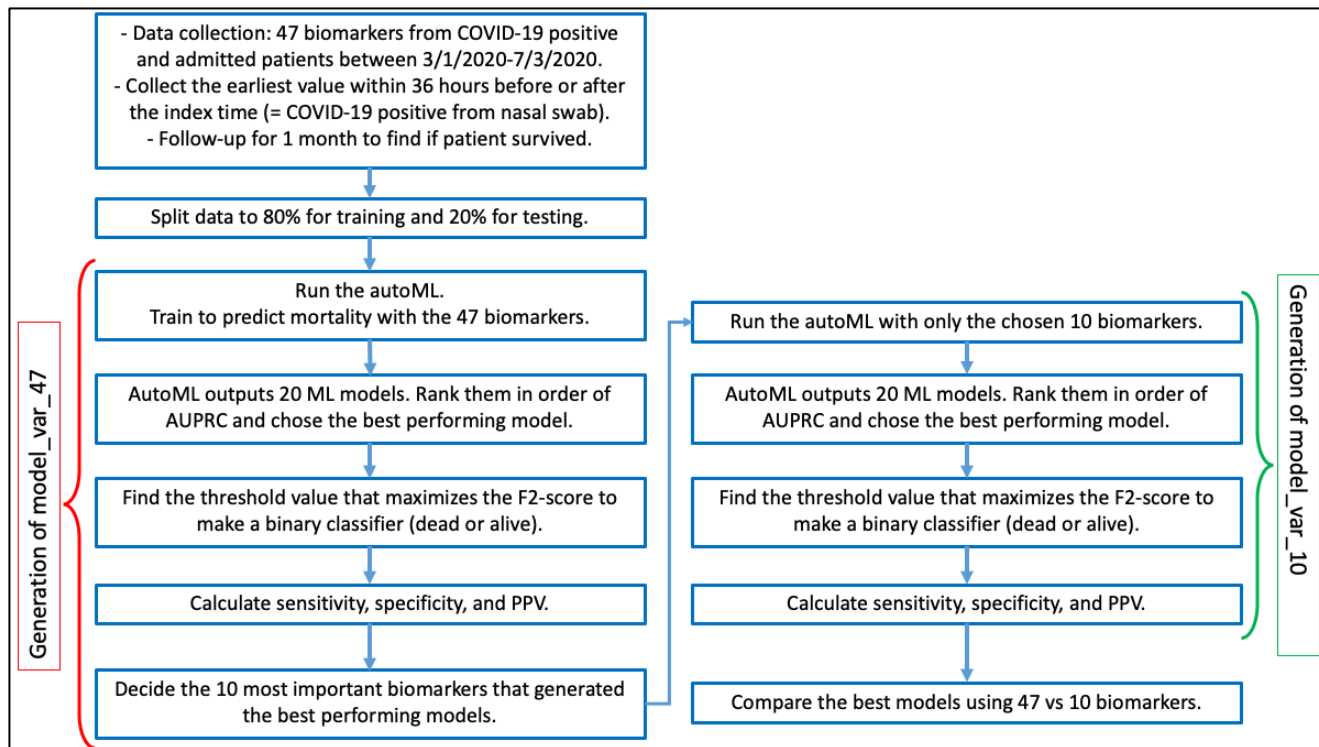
- Data collection: 47 biomarkers from COVID-19 positive and admitted patients between 3/1/2020-7/3/2020.
- Collect the earliest value within 36 hours before or after the index time (= COVID-19 positive from nasal swab).
- Follow-up for 1 month to find if patient survived.

Split data to 80% for training and 20% for testing.

Generation of model_var_47

Run the autoML.
Train to predict mortality with the 47 biomarkers.

AutoML outputs 20 ML models. Rank them in order of AUPRC and chose the best performing model.

Find the threshold value that maximizes the F2-score to make a binary classifier (dead or alive).

Calculate sensitivity, specificity, and PPV.

Decide the 10 most important biomarkers that generated the best performing models.

Generation of model_var_10

Run the autoML with only the chosen 10 biomarkers.

AutoML outputs 20 ML models. Rank them in order of AUPRC and chose the best performing model.

Find the threshold value that maximizes the F2-score to make a binary classifier (dead or alive).

Calculate sensitivity, specificity, and PPV.

Compare the best models using 47 vs 10 biomarkers.